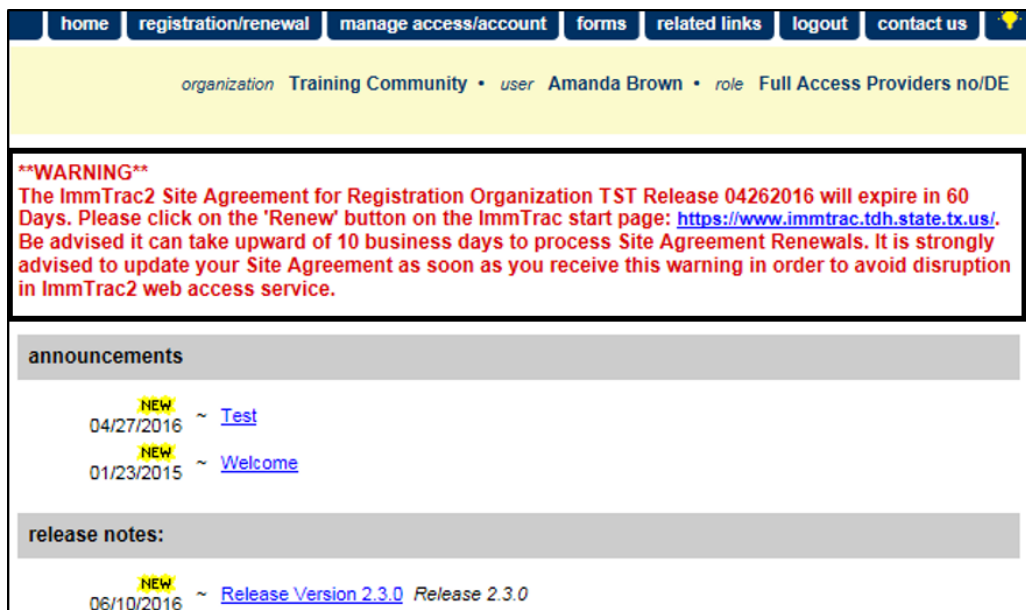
home | registration/renewal | manage access/account | forms | related links | logout | contact us

organization Training Community • user Amanda Brown • role Full Access Providers no/DE

**WARNING**
The ImmTrac2 Site Agreement for Registration Organization TST Release 04262016 will expire in 60 Days. Please click on the 'Renew' button on the ImmTrac start page: https://www.immtrac.tdh.state.tx.us/. Be advised it can take upward of 10 business days to process Site Agreement Renewals. It is strongly advised to update your Site Agreement as soon as you receive this warning in order to avoid disruption in ImmTrac2 web access service.

announcements

NEW
04/27/2016 ~ Test
NEW
01/23/2015 ~ Welcome

release notes:

NEW
06/10/2016 ~ Release Version 2.3.0 Release 2.3.0